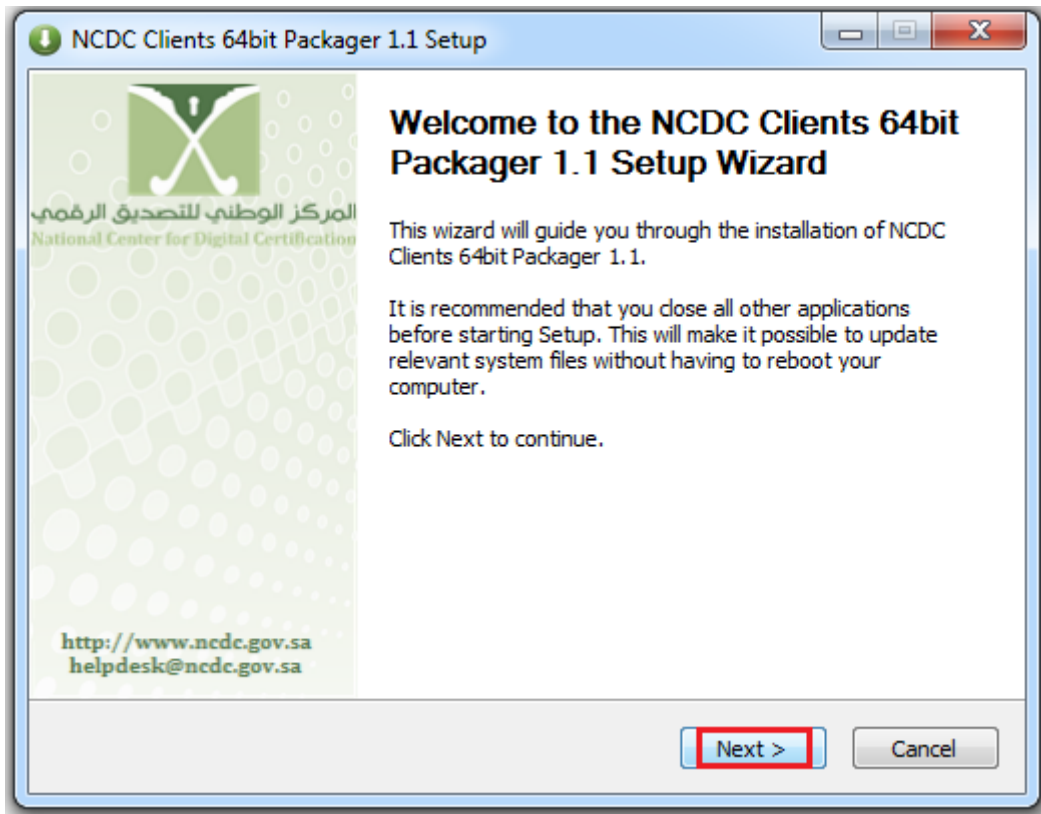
NCDC Clients 64bit Packager 1.1 Setup

المركز الوطني للتصديق الرقمي
National Center for Digital Certification

http://www.ncdc.gov.sa
helpdesk@ncdc.gov.sa

Welcome to the NCDC Clients 64bit Packager 1.1 Setup Wizard

This wizard will guide you through the installation of NCDC Clients 64bit Packager 1.1.

It is recommended that you close all other applications before starting Setup. This will make it possible to update relevant system files without having to reboot your computer.

Click Next to continue.

Next >
Cancel